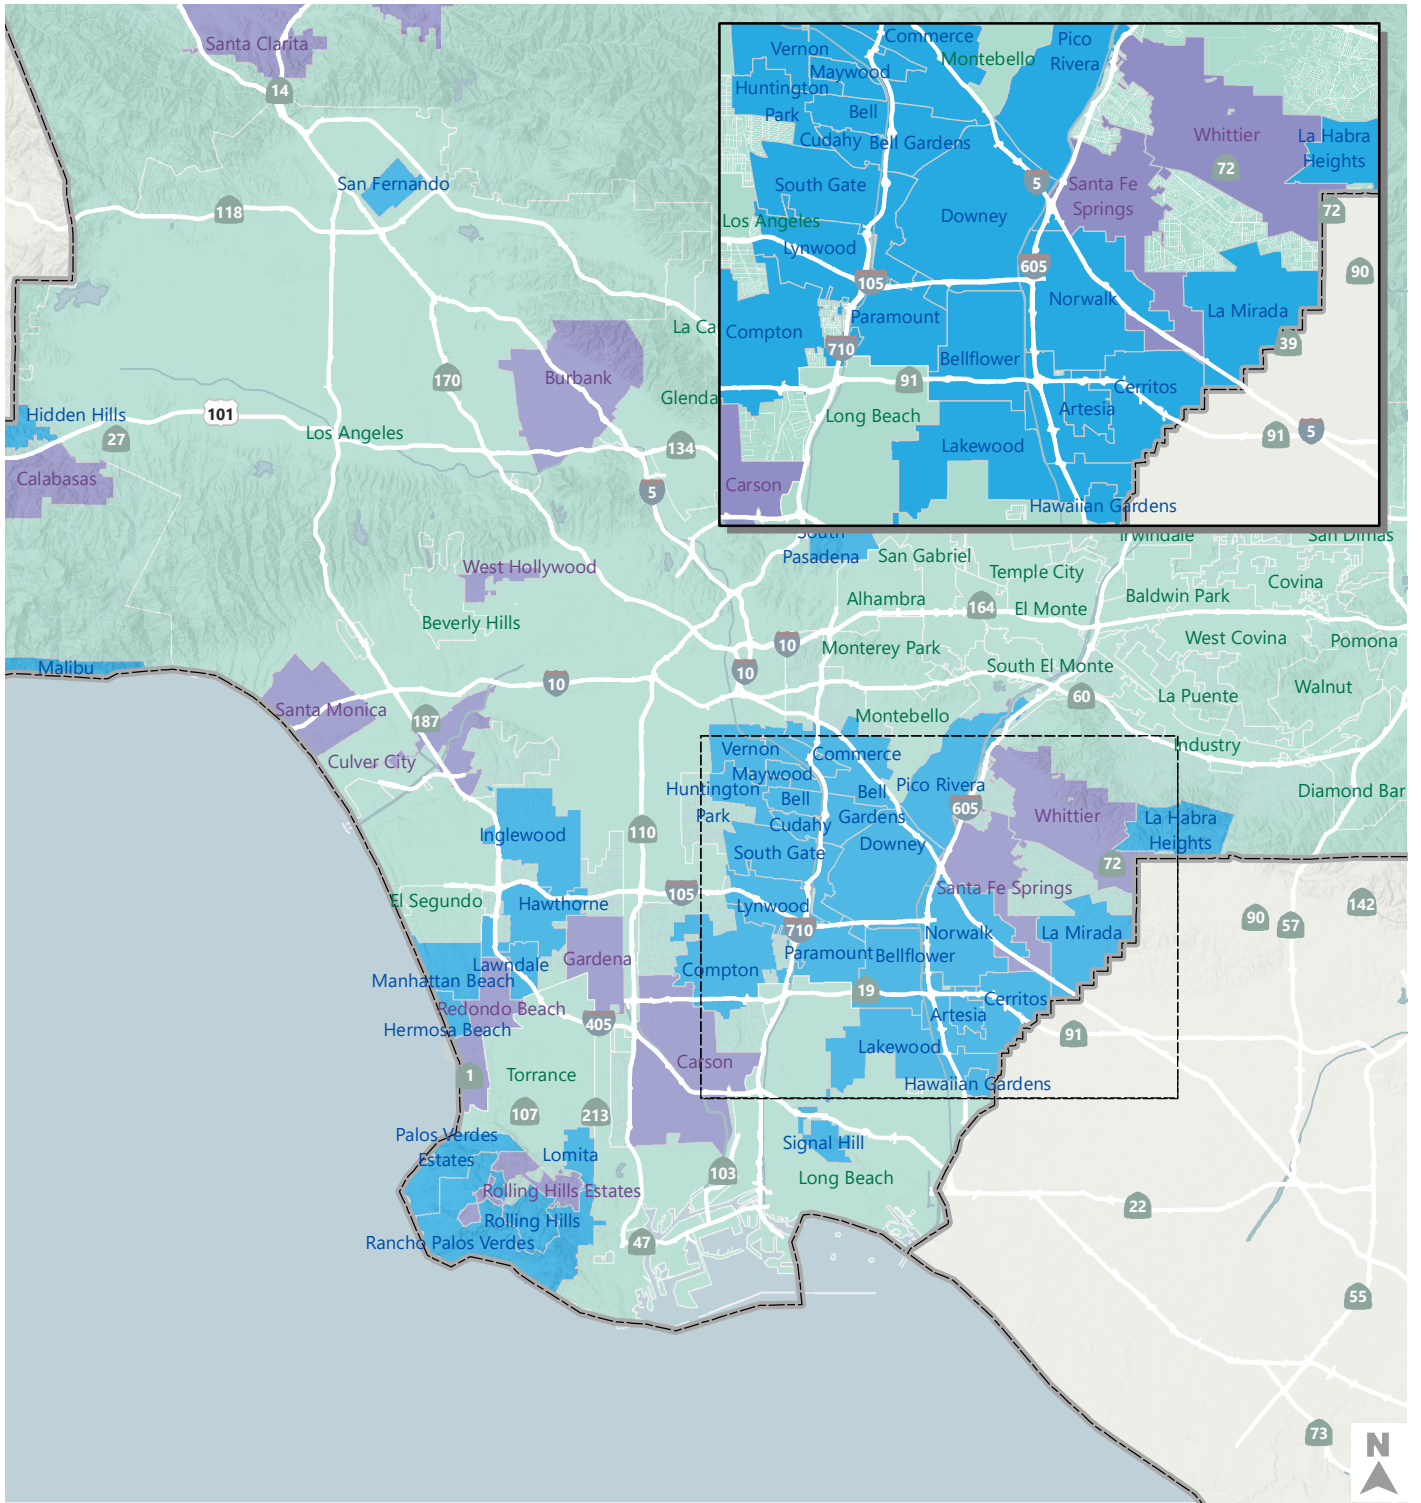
Santa Clarita
14
San Fernando
118
La Ca
170
Burbank
Glenda
Hidden Hills
101
27
Los Angeles
134
Calabasas
5
Vernon
Commerce
Pico Rivera
Montebello
Maywood
Huntington Park
Bell
Whittier
La Habra Heights
Cudahy
Bell Gardens
72
South Gate
5
Santa Fe Springs
Los Angeles
Downey
72
Lynwood
605
90
105
Norwalk
La Mirada
Compton
Paramount
710
39
Bellflower
91
Cerritos
Long Beach
Artesia
91
5
Lakewood
Carson
Hawaiian Gardens
South Pasadena
San Gabriel
Irwindale
San Dimas
West Hollywood
Temple City
Covina
Alhambra
Baldwin Park
164
El Monte
Beverly Hills
West Covina
Pomona
10
Monterey Park
Malibu
10
South El Monte
10
60
La Puente
Walnut
Santa Monica
187
Montebello
Industry
Culver City
Vernon
Commerce
Maywood
Pico Rivera
Huntington Park
Bell
Diamond Bar
Bell Gardens
605
Inglewood
110
Cudahy
Whittier
La Habra Heights
South Gate
Downey
72
105
Santa Fe Springs
El Segundo
Hawthorne
Lynwood
142
710
90
57
Norwalk
La Mirada
Lawndale
Gardena
Compton
Paramount
Bellflower
Manhattan Beach
19
Cerritos
Redondo Beach
405
Artesia
Hermosa Beach
91
Lakewood
Carson
Torrance
1
Hawaiian Gardens
107
213
Palos Verdes Estates
Signal Hill
Lomita
103
Long Beach
Rolling Hills Estates
22
Rolling Hills
Rancho Palos Verdes
47
55
73
N